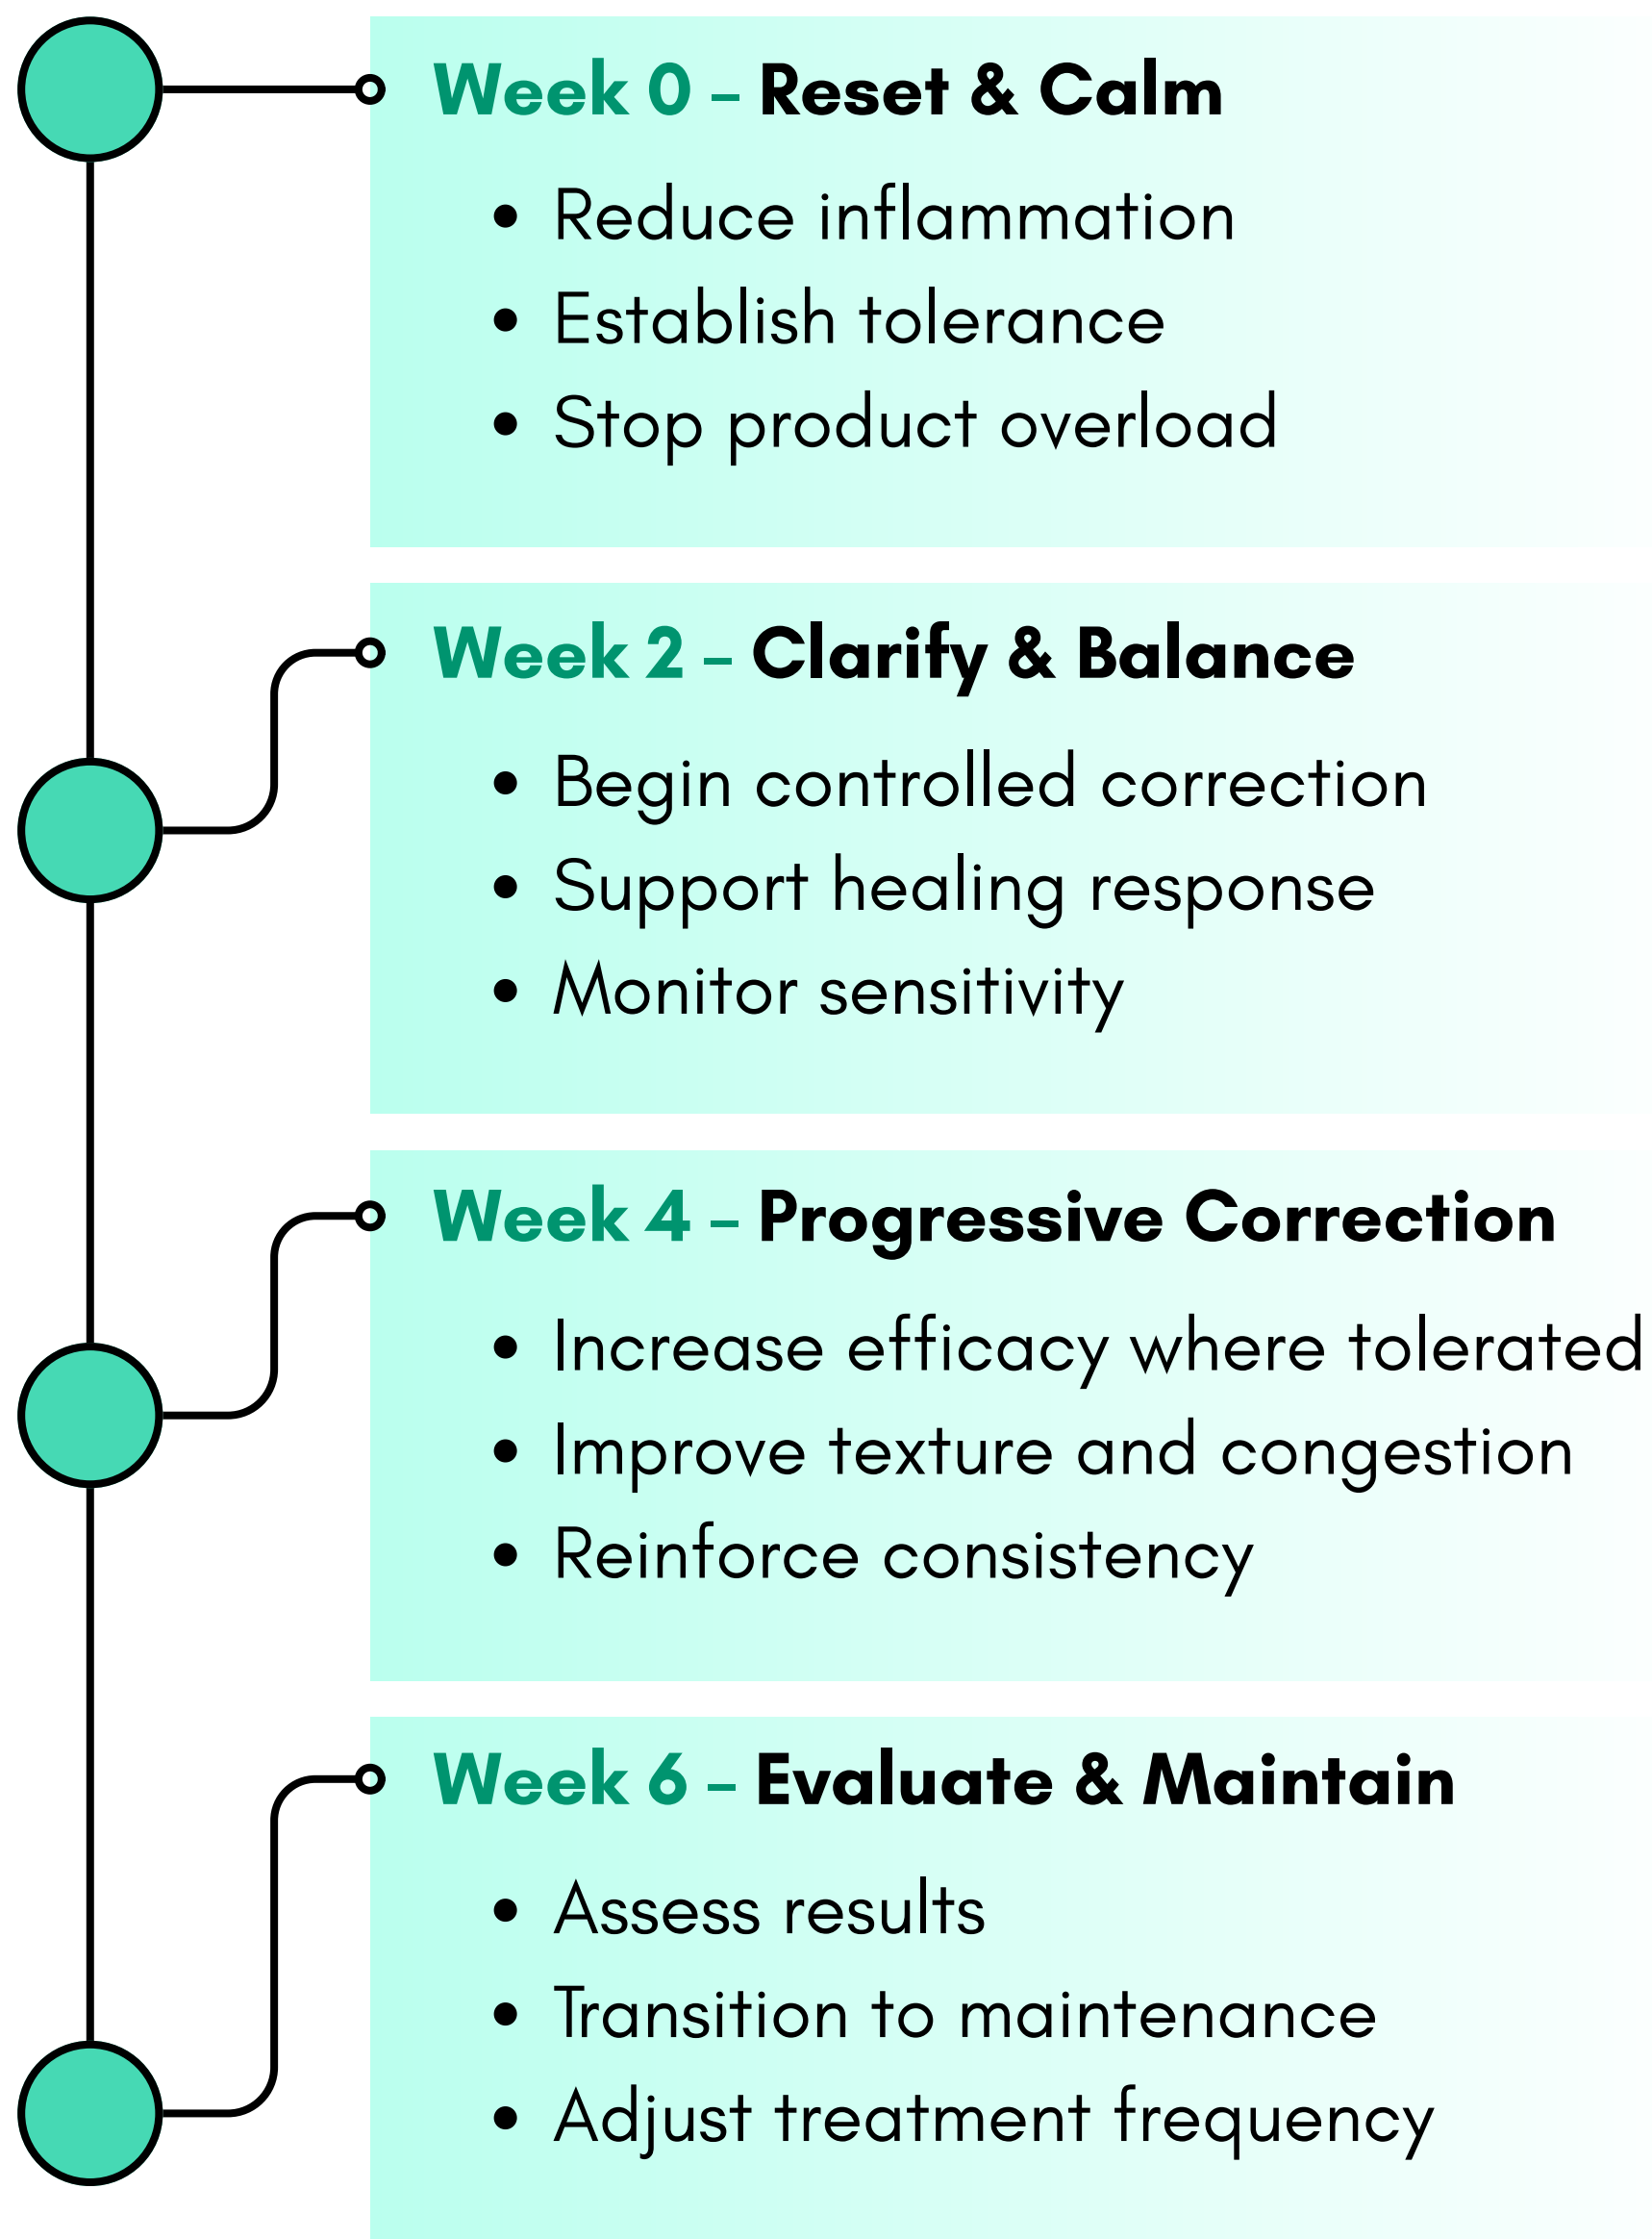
Week 0 – Reset & Calm

- Reduce inflammation
- Establish tolerance
- Stop product overload

Week 2 – Clarify & Balance

- Begin controlled correction
- Support healing response
- Monitor sensitivity

Week 4 – Progressive Correction

- Increase efficacy where tolerated
- Improve texture and congestion
- Reinforce consistency

Week 6 – Evaluate & Maintain

- Assess results
- Transition to maintenance
- Adjust treatment frequency